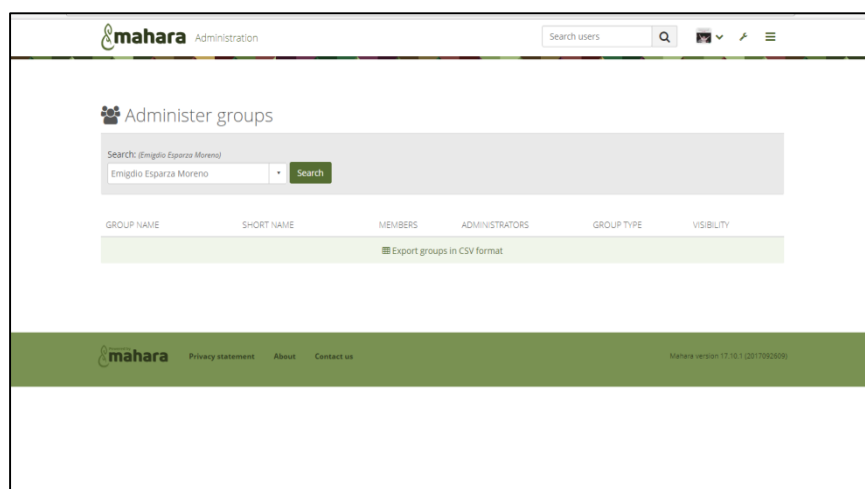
mahara Administration

Search users

Administer groups

Search: (Emigdio Esparza Moreno)

Emigdio Esparza Moreno

Search

| GROUP NAME | SHORT NAME | MEMBERS | ADMINISTRATORS | GROUP TYPE | VISIBILITY |
|---|---|---|---|---|---|

Export groups in CSV format

mahara Privacy statement About Contact us

Mahara version 17.10.1 (2017092609)